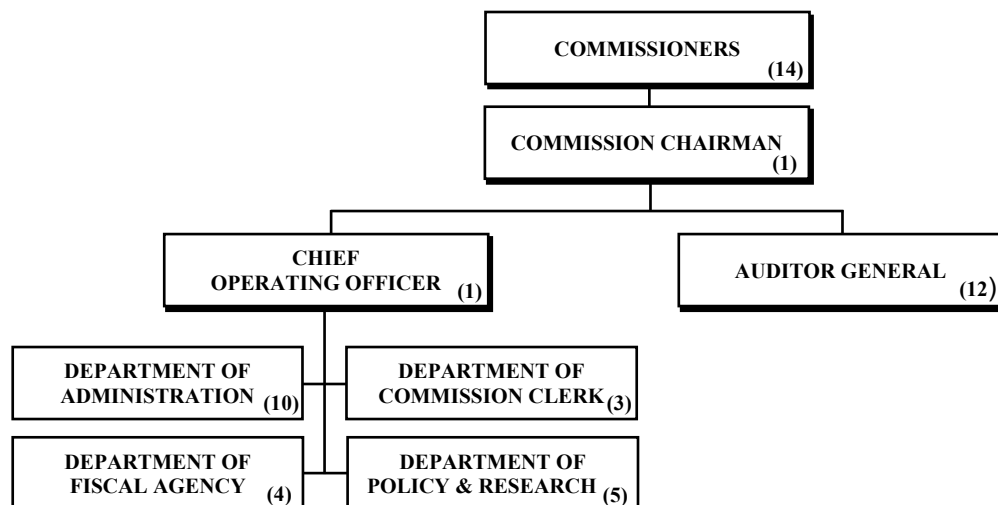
COMMISSIONERS (14)

COMMISSION CHAIRMAN (1)

CHIEF OPERATING OFFICER (1)

AUDITOR GENERAL (12)

DEPARTMENT OF ADMINISTRATION (10)

DEPARTMENT OF COMMISSION CLERK (3)

DEPARTMENT OF FISCAL AGENCY (4)

DEPARTMENT OF POLICY & RESEARCH (5)